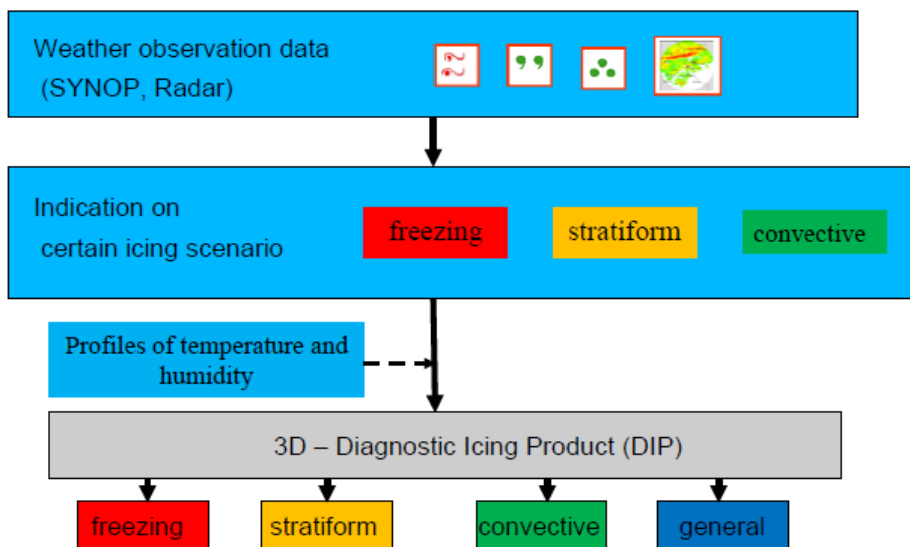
Weather observation data
(SYNOP, Radar)

Indication on
certain icing scenario

freezing

stratiform

convective

Profiles of temperature and humidity

3D – Diagnostic Icing Product (DIP)

freezing

stratiform

convective

general